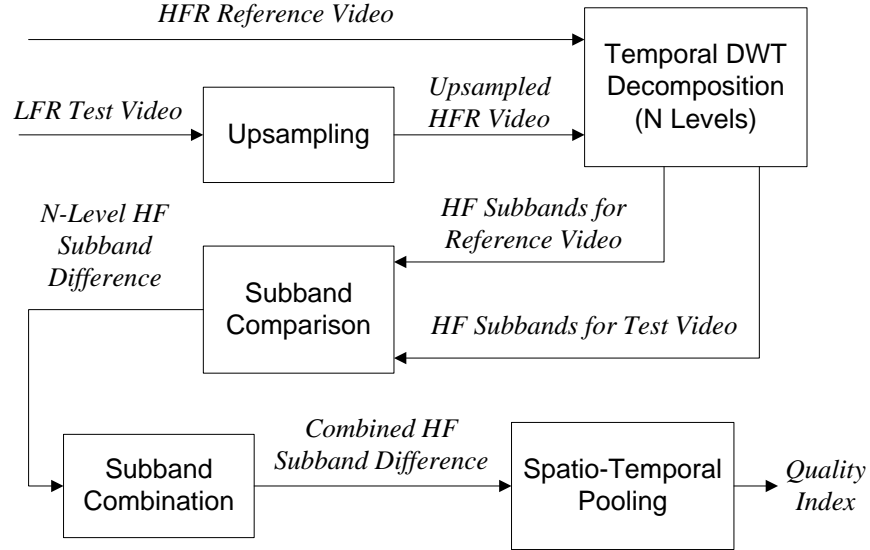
HFR Reference Video

Temporal DWT Decomposition (N Levels)

LFR Test Video

Upsampling

Upsampled HFR Video

N-Level HF Subband Difference

HF Subbands for Reference Video

Subband Comparison

HF Subbands for Test Video

Combined HF Subband Difference

Subband Combination

Spatio-Temporal Pooling

Quality Index